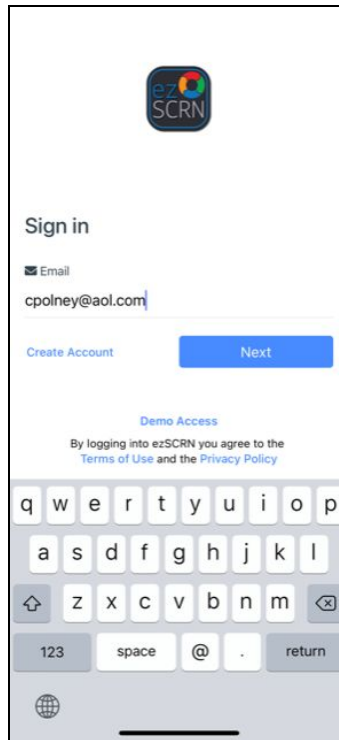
ez SCRN

Sign in

Email

cpolney@aol.com

Create Account

Next

Demo Access

By logging into ezSCRN you agree to the Terms of Use and the Privacy Policy

q w e r t y u i o p
a s d f g h j k l
z x c v b n m
123 space @ . return